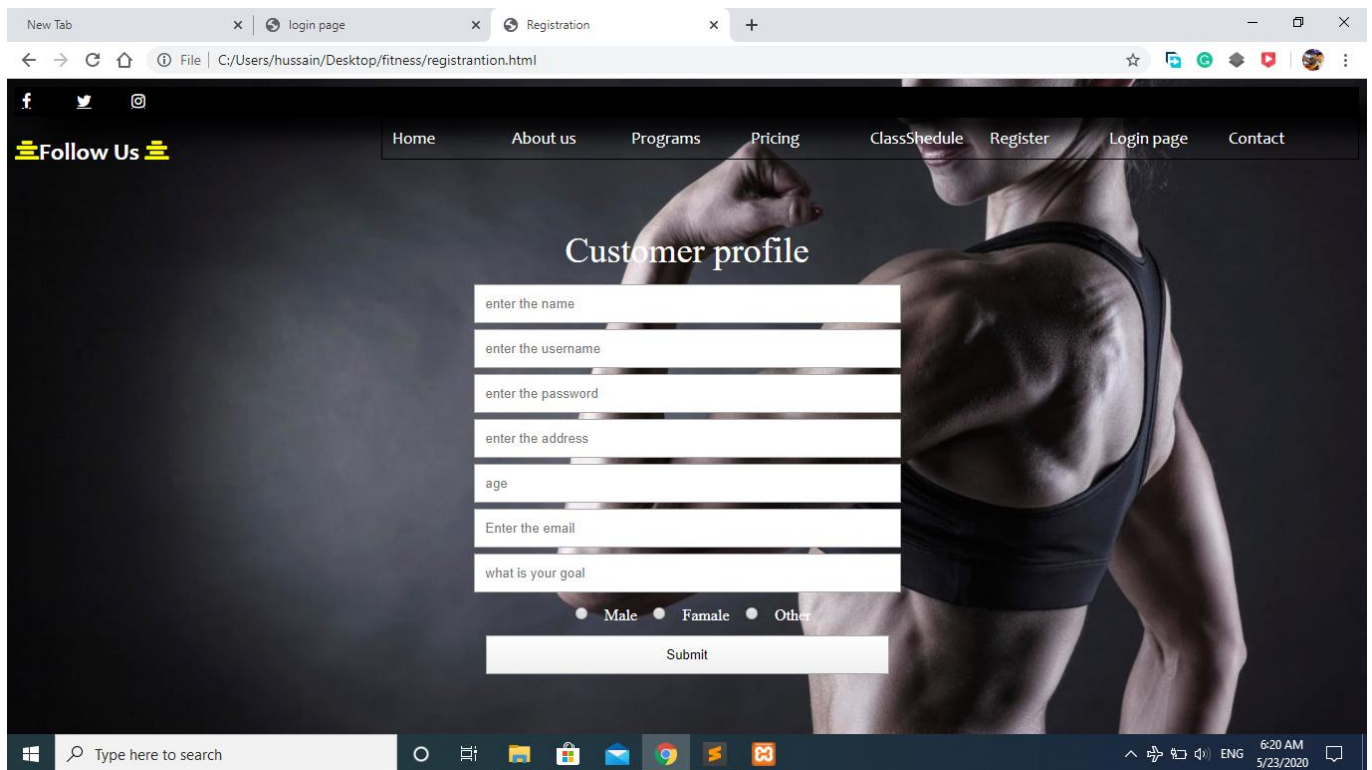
New Tab × login page × Registration × +

File | C:/Users/hussain/Desktop/fitness/registrantion.html

Follow Us

Home About us Programs Pricing ClassShedule Register Login page Contact

Customer profile

enter the name

enter the username

enter the password

enter the address

age

Enter the email

what is your goal

Male Famale Other

Submit

Type here to search

ENG 6:20 AM 5/23/2020